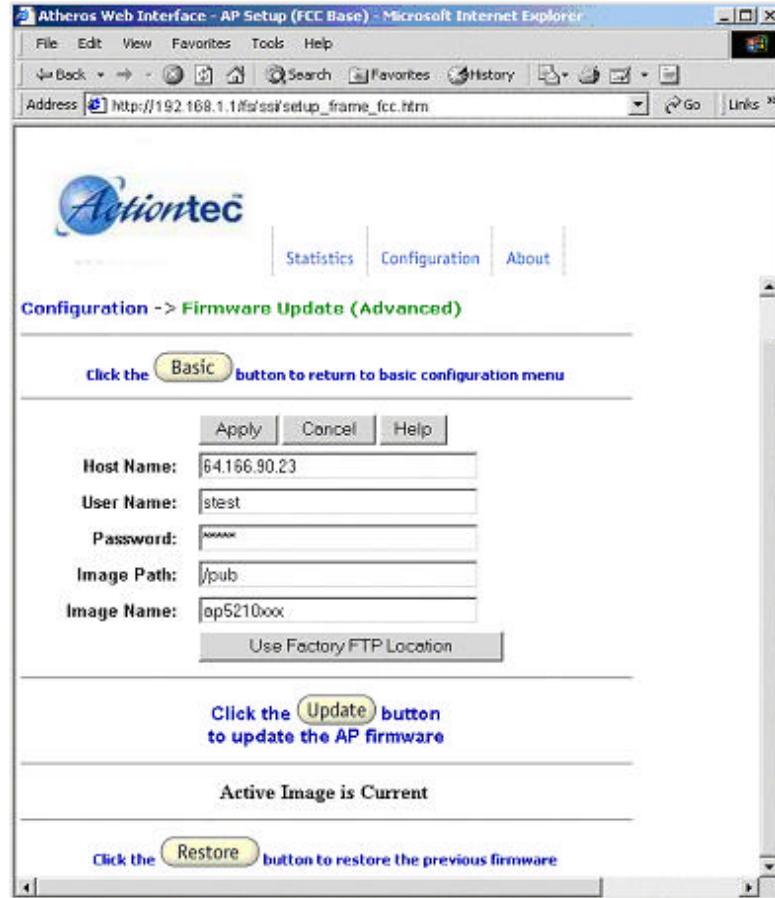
Atheros Web Interface - AP Setup (FCC Base) - Microsoft Internet Explorer

File Edit View Favorites Tools Help

Back Search Favorites History

Address http://192.168.1.1/fs/ssi/setup_frame_fcc.htm Go Links

Actiontec

Statistics Configuration About

Configuration -> Firmware Update (Advanced)

Click the Basic button to return to basic configuration menu

Apply Cancel Help

Host Name: 64.166.90.23

User Name: stest

Password: ******

Image Path: /pub

Image Name: ap5210xxx

Use Factory FTP Location

Click the Update button to update the AP firmware

Active Image is Current

Click the Restore button to restore the previous firmware